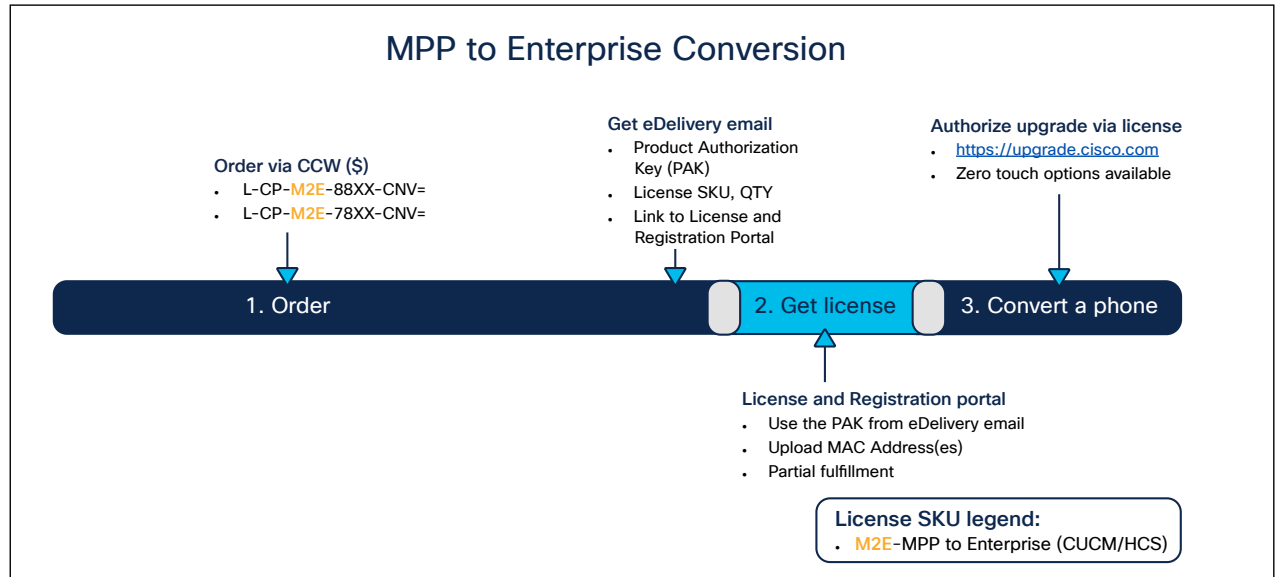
MPP to Enterprise Conversion

Get eDelivery email
- Product Authorization Key (PAK)
- License SKU, QTY
- Link to License and Registration Portal

Authorize upgrade via license
- https://upgrade.cisco.com
- Zero touch options available

Order via CCW ($)
- L-CP-M2E-88XX-CNV=
- L-CP-M2E-78XX-CNV=

1. Order

2. Get license

3. Convert a phone

License and Registration portal
- Use the PAK from eDelivery email
- Upload MAC Address(es)
- Partial fulfillment

License SKU legend:
- M2E-MPP to Enterprise (CUCM/HCS)